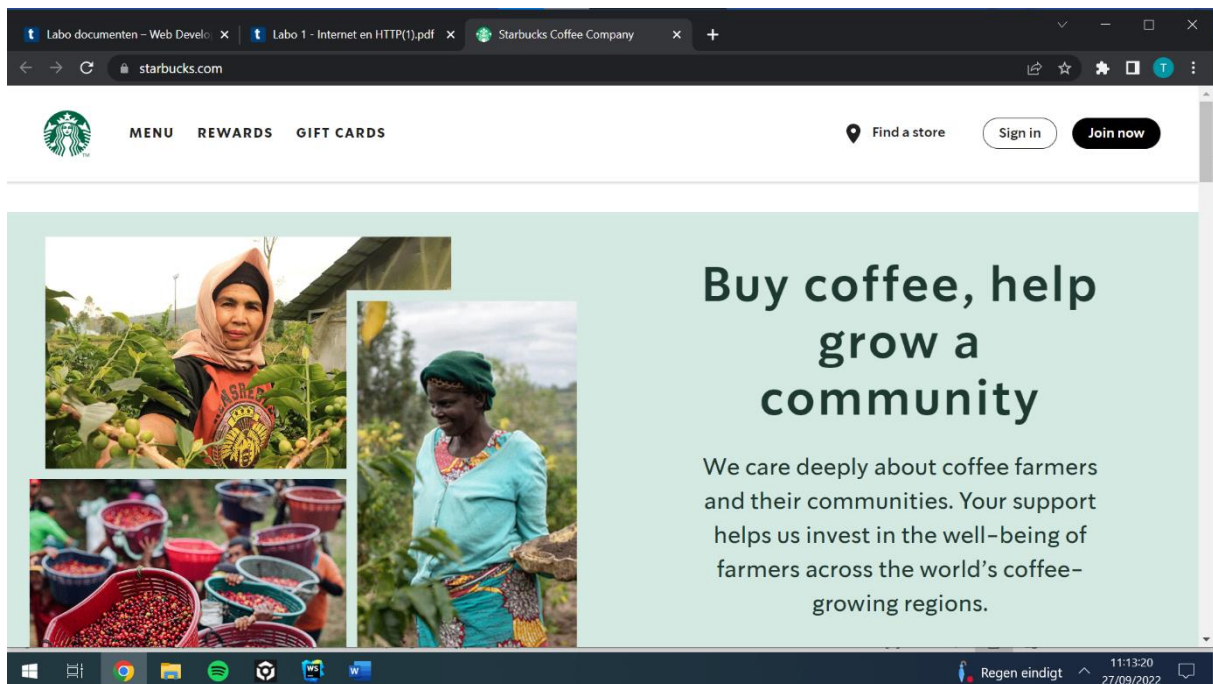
t Labo documenten – Web Develo ×
t Labo 1 - Internet en HTTP(1).pdf ×
Starbucks Coffee Company ×
+

starbucks.com

T

MENU REWARDS GIFT CARDS

Find a store Sign in Join now

Buy coffee, help grow a community

We care deeply about coffee farmers and their communities. Your support helps us invest in the well-being of farmers across the world's coffee-growing regions.

Regen eindigt
11:13:20
27/09/2022